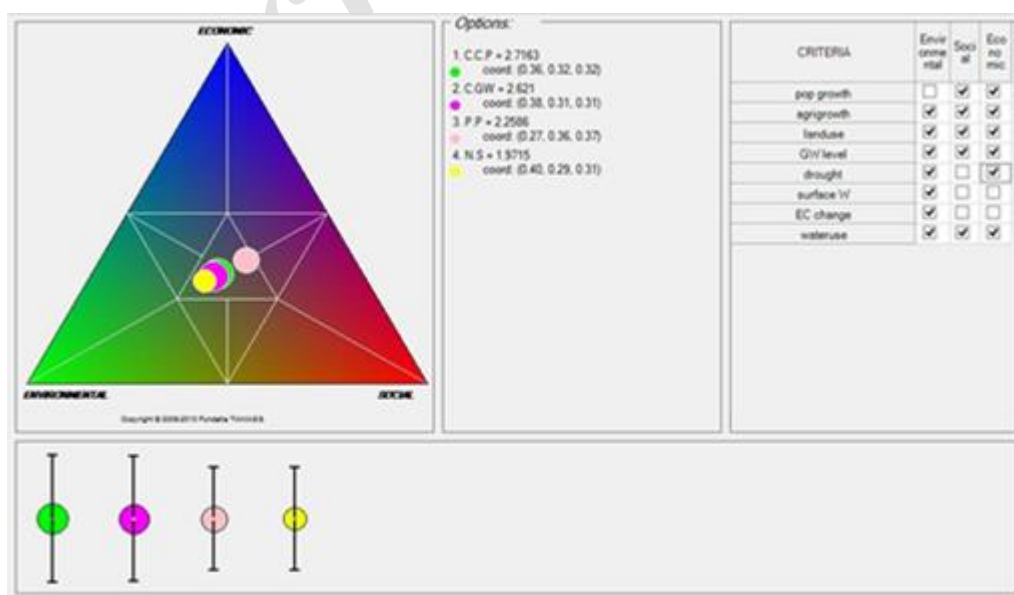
ECONOMIC

ENVIRONMENTAL

SOCIAL

Copyright © 2008-2013 Fundatia TUIASI.

Options:

1. C.C.P = 2.7163
coord: (0.36, 0.32, 0.32)
2. C.GW = 2.621
coord: (0.38, 0.31, 0.31)
3. P.P = 2.2586
coord: (0.27, 0.36, 0.37)
4. N.S = 1.9715
coord: (0.40, 0.29, 0.31)

| CRITERIA | Environmental | Social | Economic |
|---|---|---|---|
| pop growth | ☐ | ☑ | ☑ |
| agrigrowth | ☑ | ☑ | ☑ |
| landuse | ☑ | ☑ | ☑ |
| GW level | ☑ | ☑ | ☑ |
| drought | ☑ | ☐ | ☑ |
| surface W | ☑ | ☐ | ☐ |
| EC change | ☑ | ☐ | ☐ |
| wateruse | ☑ | ☑ | ☑ |